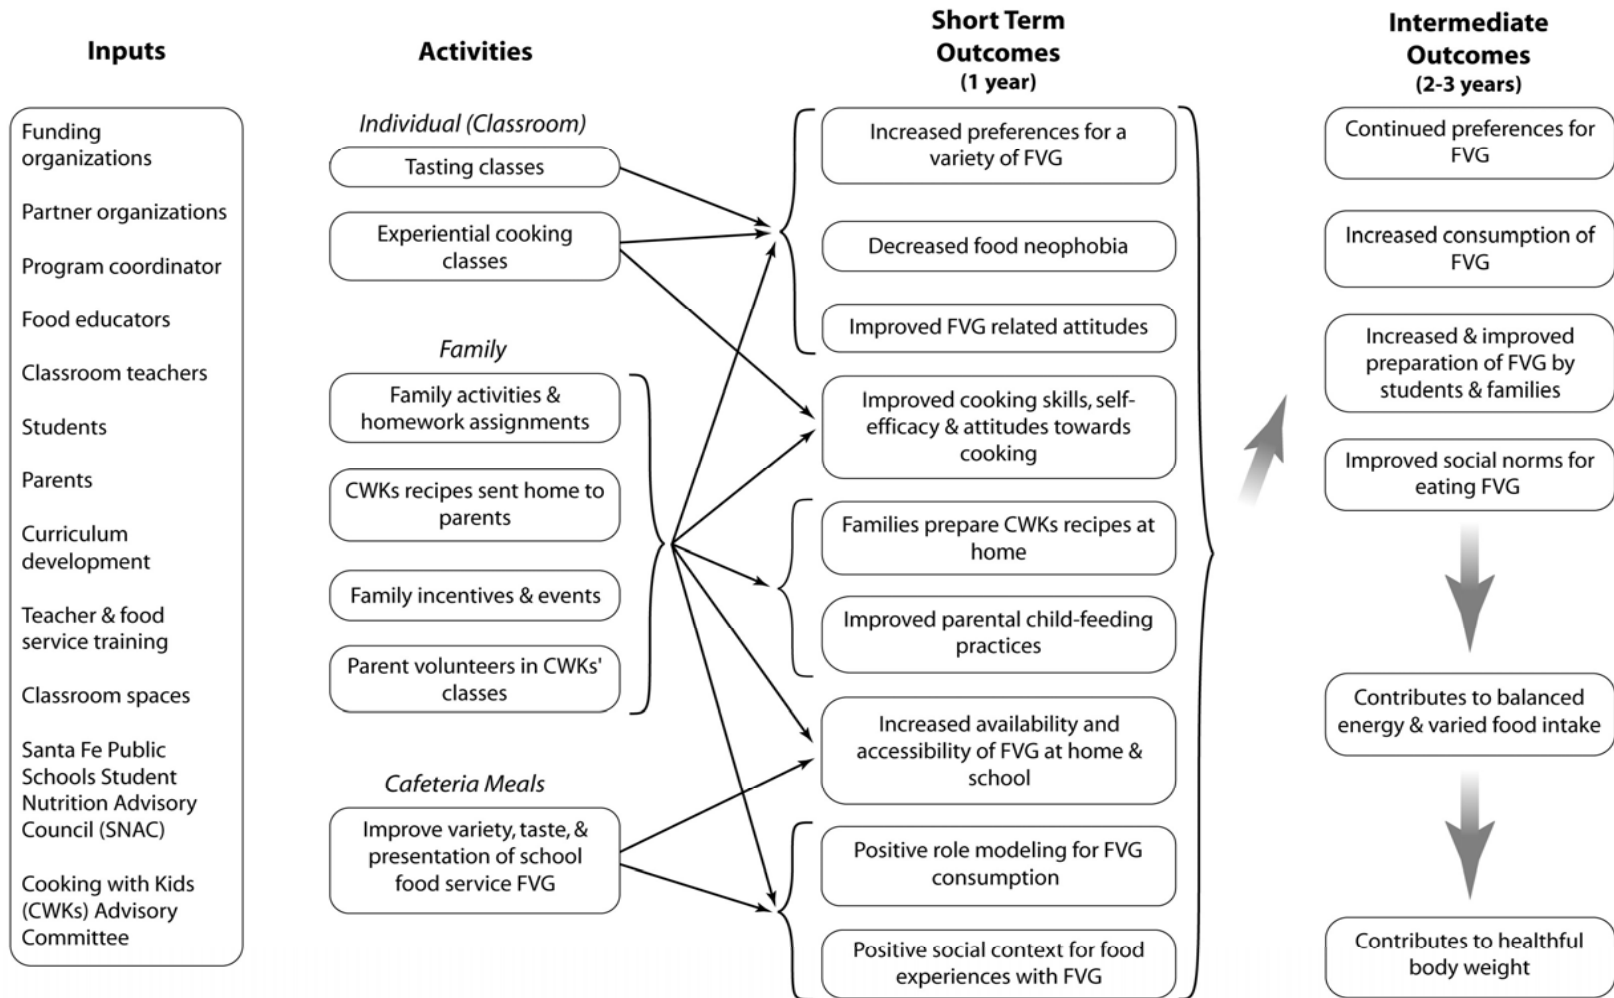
Inputs

Funding organizations

Partner organizations

Program coordinator

Food educators

Classroom teachers

Students

Parents

Curriculum development

Teacher & food service training

Classroom spaces

Santa Fe Public Schools Student Nutrition Advisory Council (SNAC)

Cooking with Kids (CWKs) Advisory Committee

Activities

Individual (Classroom)

Tasting classes

Experiential cooking classes

Family

Family activities & homework assignments

CWKs recipes sent home to parents

Family incentives & events

Parent volunteers in CWKs' classes

Cafeteria Meals

Improve variety, taste, & presentation of school food service FVG

Short Term Outcomes (1 year)

Increased preferences for a variety of FVG

Decreased food neophobia

Improved FVG related attitudes

Improved cooking skills, self-efficacy & attitudes towards cooking

Families prepare CWKs recipes at home

Improved parental child-feeding practices

Increased availability and accessibility of FVG at home & school

Positive role modeling for FVG consumption

Positive social context for food experiences with FVG

Intermediate Outcomes (2-3 years)

Continued preferences for FVG

Increased consumption of FVG

Increased & improved preparation of FVG by students & families

Improved social norms for eating FVG

Contributes to balanced energy & varied food intake

Contributes to healthful body weight